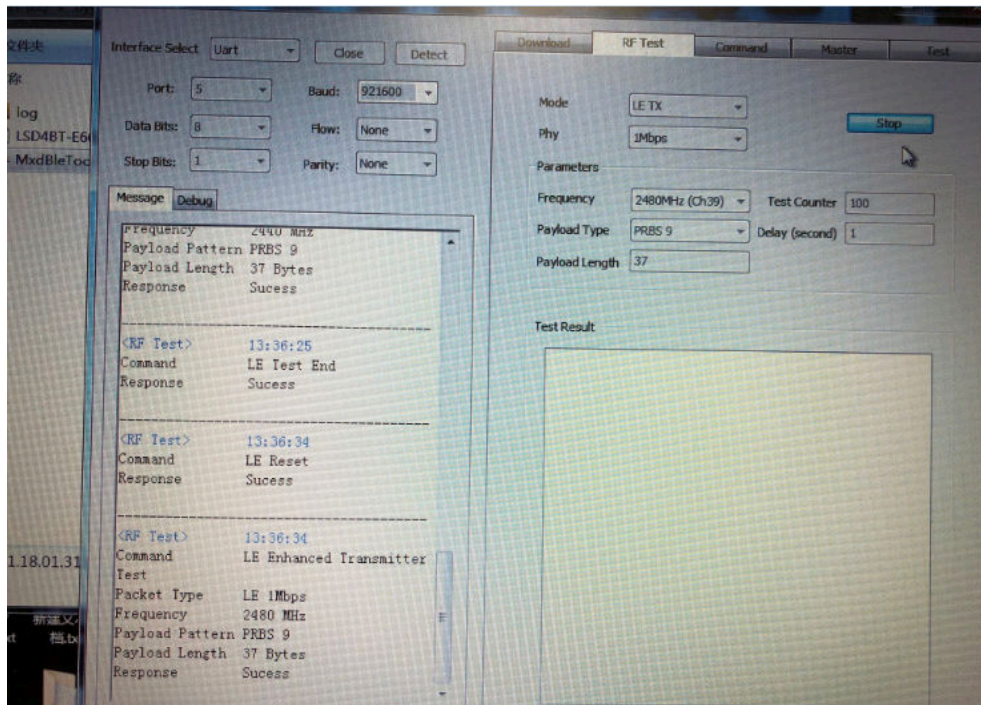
文件夹
称
log
LSD4BT-E6
MxdBleToo
1.18.01.31
新建文
t 档.b

Interface Select Uart Close Detect

Port: 5 Baud: 921600
Data Bits: 8 Flow: None
Stop Bits: 1 Parity: None

Message Debug

Frequency 2440 MHz
Payload Pattern PRBS 9
Payload Length 37 Bytes
Response Sucess

<RF Test> 13:36:25
Command LE Test End
Response Sucess

<RF Test> 13:36:34
Command LE Reset
Response Sucess

<RF Test> 13:36:34
Command LE Enhanced Transmitter Test
Packet Type LE 1Mbps
Frequency 2480 MHz
Payload Pattern PRBS 9
Payload Length 37 Bytes
Response Sucess

Download RF Test Command Master Test

Mode LE TX
Phy 1Mbps
Stop

Parameters
Frequency 2480MHz (Ch39) Test Counter 100
Payload Type PRBS 9 Delay (second) 1
Payload Length 37

Test Result